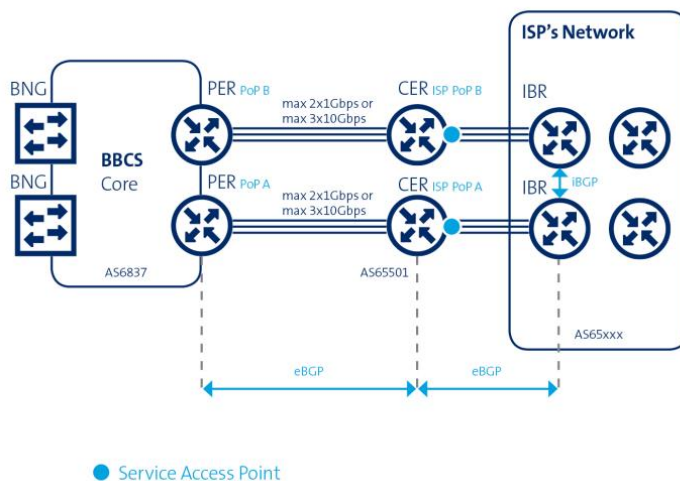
ISP's Network

BNG

BNG

BBCS
Core

AS6837

PER PoP B

PER PoP A

max 2x1Gbps or
max 3x10Gbps

max 2x1Gbps or
max 3x10Gbps

CER ISP PoP B

CER ISP PoP A

AS65501

IBR

IBR

iBGP

AS65xxx

eBGP

eBGP

Service Access Point